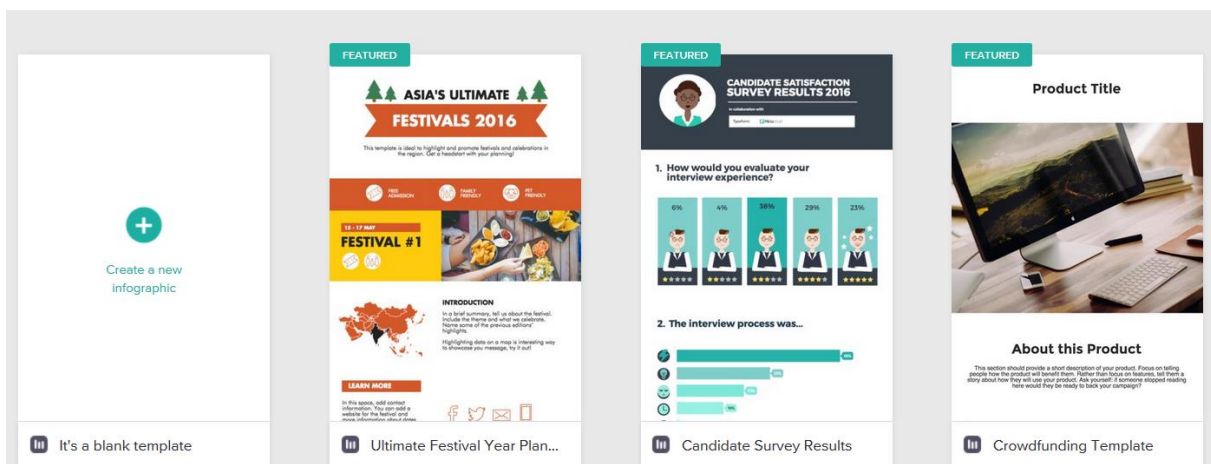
Create a new infographic

It's a blank template

FEATURED

ASIA'S ULTIMATE

FESTIVALS 2016

This template is ideal to highlight and promote festivals and celebrations in the region. Get a headstart with your planning!

FREE ADMISSION

FAMILY FRIENDLY

PET FRIENDLY

12 - 17 MAY

FESTIVAL #1

INTRODUCTION

In a brief summary, tell us about the festival. Include the theme and what we celebrate. Name some of the previous editions' highlights.

Highlighting data on a map is interesting way to showcase your message, try it out!

LEARN MORE

In this space, add contact information. You can add a website for the festival and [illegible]

Ultimate Festival Year Plan...

FEATURED

CANDIDATE SATISFACTION SURVEY RESULTS 2016

In collaboration with

Typeform

1. How would you evaluate your interview experience?

6%

4%

38%

29%

23%

2. The interview process was...

Candidate Survey Results

FEATURED

Product Title

About this Product

This section should provide a short description of your product. Focus on telling people how the product will benefit them. Rather than focus on features, tell them a story about how they will use your product. Ask yourself: if someone stopped reading here would they be ready to back your campaign?

Crowdfunding Template